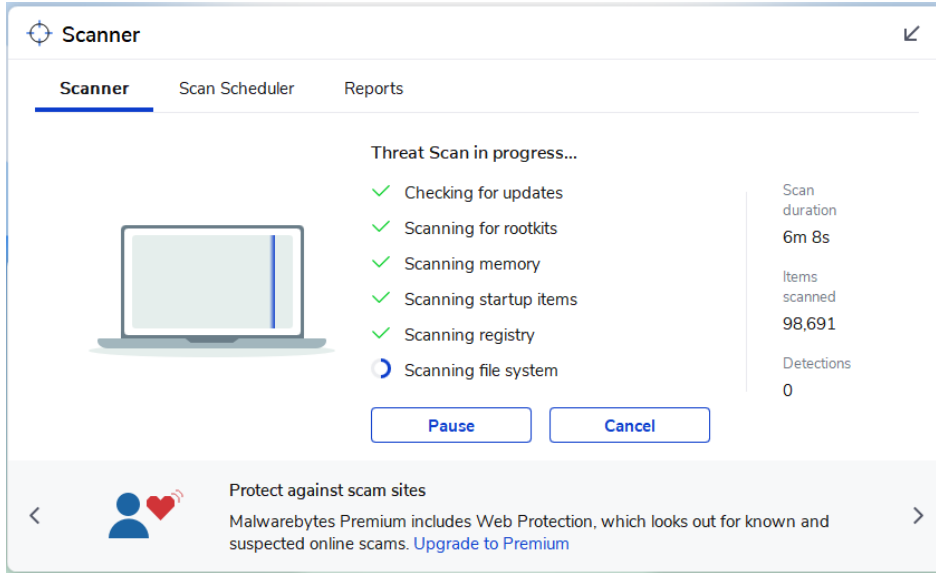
Scanner

Scanner Scan Scheduler Reports

Threat Scan in progress...

Checking for updates
Scanning for rootkits
Scanning memory
Scanning startup items
Scanning registry
Scanning file system

Scan duration
6m 8s

Items scanned
98,691

Detections
0

Pause Cancel

Protect against scam sites

Malwarebytes Premium includes Web Protection, which looks out for known and suspected online scams. Upgrade to Premium